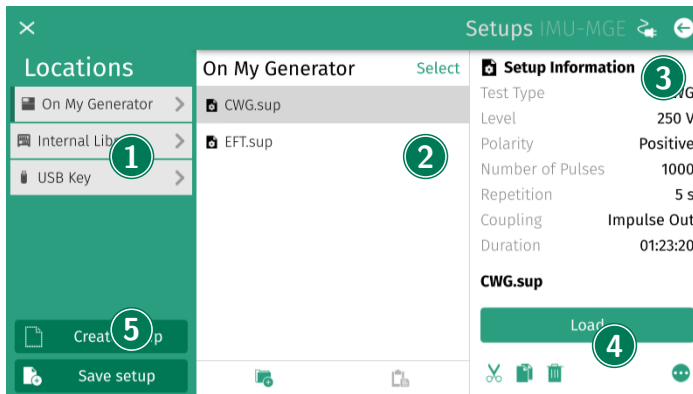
×

Setups IMU-MGE

Locations

On My Generator

Internal Lib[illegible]

1

USB Key

5

Creat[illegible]p

Save setup

On My Generator

Select

CWG.sup

EFT.sup

2

Setup Information

3

Test Type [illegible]G

Level 250 V

Polarity Positive

Number of Pulses 1000

Repetition 5 s

Coupling Impulse Out

Duration 01:23:20

CWG.sup

Load

4